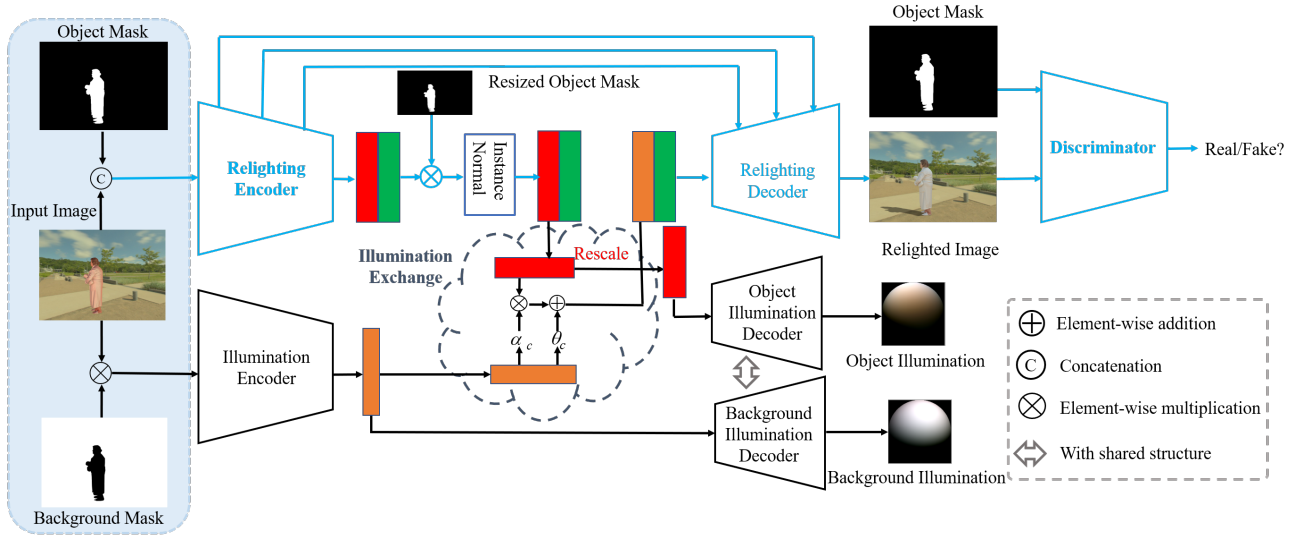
Object Mask

C

Input Image

Background Mask

Relighting Encoder

Resized Object Mask

Instance Normal

Relighting Decoder

Object Mask

Discriminator

Real/Fake?

Relighted Image

Illumination Exchange

Rescale

$\alpha_c$

$\theta_c$

Illumination Encoder

Object Illumination Decoder

Object Illumination

Background Illumination Decoder

Background Illumination

Element-wise addition

C Concatenation

Element-wise multiplication

With shared structure